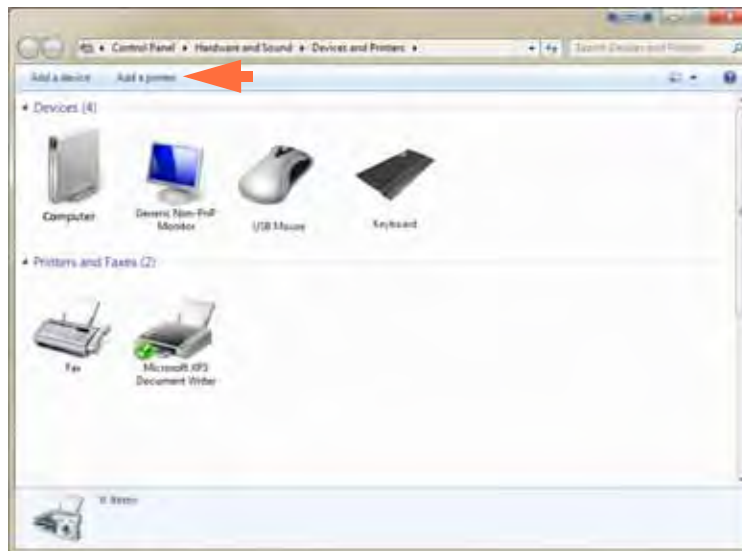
Control Panel ▸ Hardware and Sound ▸ Devices and Printers ▸

Search Devices and Printers

Add a device   Add a printer

Devices (4)

Computer

Generic Non-PnP Monitor

USB Mouse

Keyboard

Printers and Faxes (2)

Fax

Microsoft XPS Document Writer

6 items